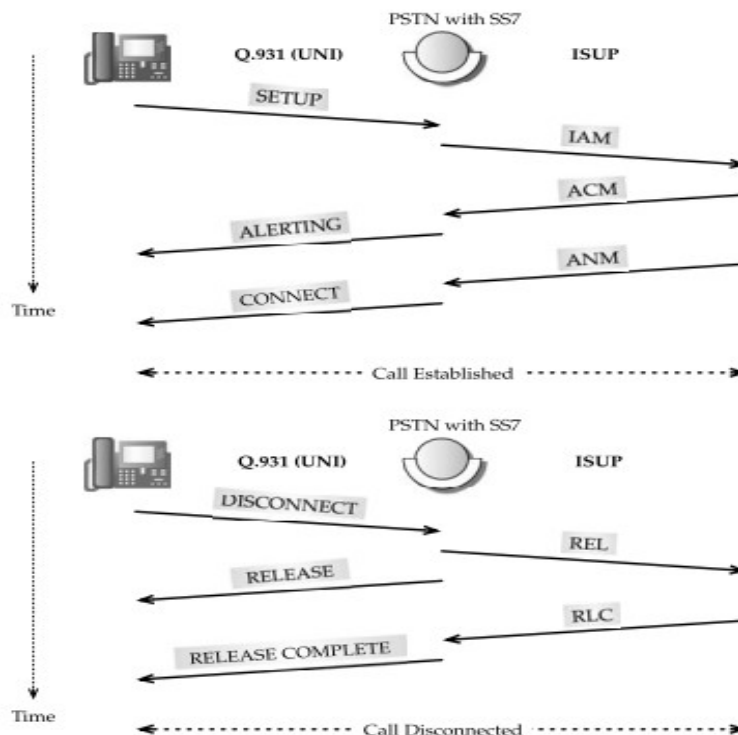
PSTN with SS7

Q.931 (UNI)

ISUP

SETUP

IAM

ACM

ALERTING

ANM

CONNECT

Time

Call Established

PSTN with SS7

Q.931 (UNI)

ISUP

DISCONNECT

REL

RELEASE

RLC

RELEASE COMPLETE

Time

Call Disconnected